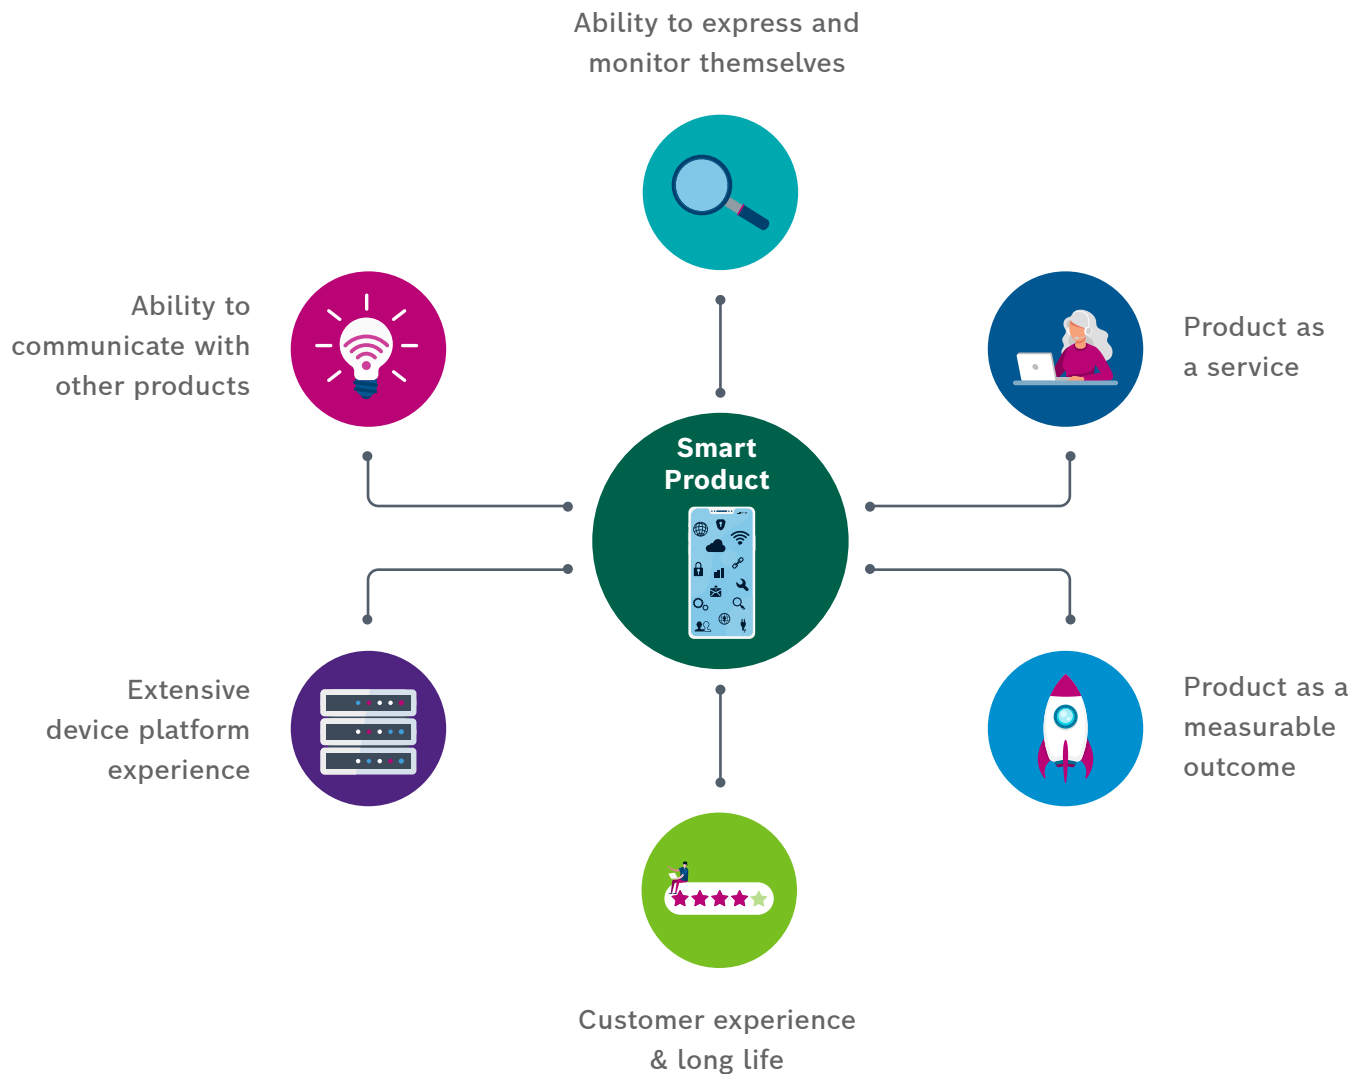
Ability to express and monitor themselves

Ability to communicate with other products

Product as a service

Smart Product

Extensive device platform experience

Product as a measurable outcome

Customer experience & long life